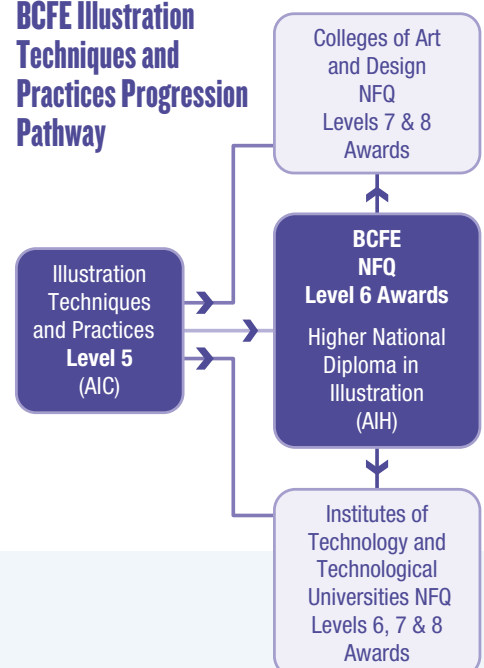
BCFE Illustration Techniques and Practices Progression Pathway

Colleges of Art and Design NFQ Levels 7 & 8 Awards

Illustration Techniques and Practices Level 5 (AIC)

BCFE NFQ Level 6 Awards

Higher National Diploma in Illustration (AIH)

Institutes of Technology and Technological Universities NFQ Levels 6, 7 & 8 Awards